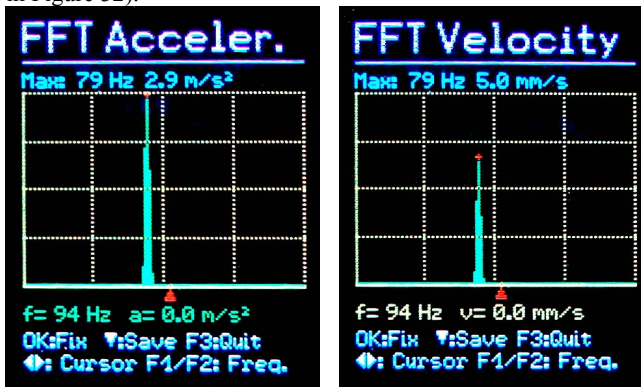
in Figure 32).

FFT Acceler.

Max: 79 Hz 2.9 m/s²

f= 94 Hz a= 0.0 m/s²

OK:Fix ▼:Save F3:Quit

◀▶: Cursor F1/F2: Freq.

FFT Velocity

Max: 79 Hz 5.0 mm/s

f= 94 Hz v= 0.0 mm/s

OK:Fix ▼:Save F3:Quit

◀▶: Cursor F1/F2: Freq.